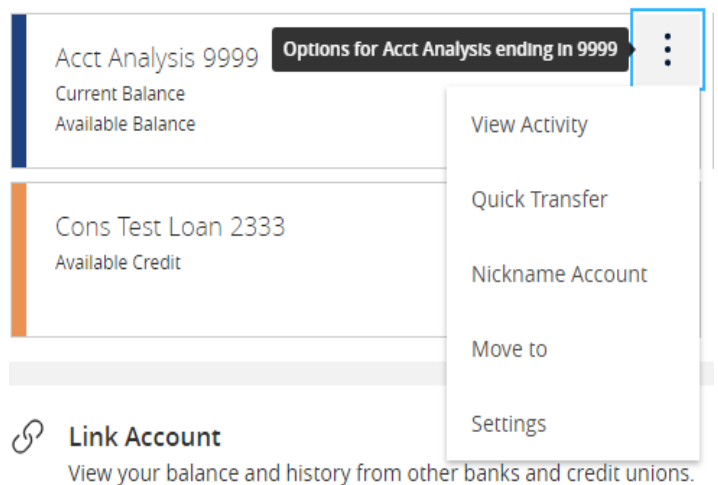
Acct Analysis 9999
Current Balance
Available Balance

Options for Acct Analysis ending in 9999

View Activity

Quick Transfer

Nickname Account

Move to

Settings

Cons Test Loan 2333
Available Credit

Link Account
View your balance and history from other banks and credit unions.